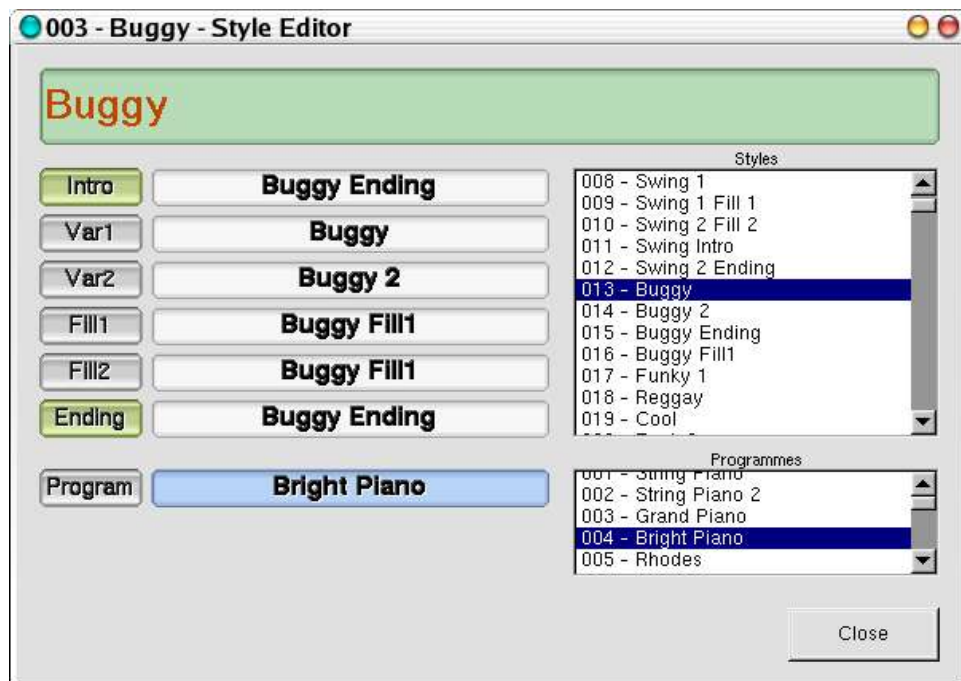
003 - Buggy - Style Editor

Buggy

Intro Buggy Ending
Var1 Buggy
Var2 Buggy 2
Fill1 Buggy Fill1
Fill2 Buggy Fill1
Ending Buggy Ending

Program Bright Piano

Styles
008 - Swing 1
009 - Swing 1 Fill 1
010 - Swing 2 Fill 2
011 - Swing Intro
012 - Swing 2 Ending
013 - Buggy
014 - Buggy 2
015 - Buggy Ending
016 - Buggy Fill1
017 - Funky 1
018 - Reggay
019 - Cool
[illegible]

Programmes
001 - String Piano
002 - String Piano 2
003 - Grand Piano
004 - Bright Piano
005 - Rhodes

Close